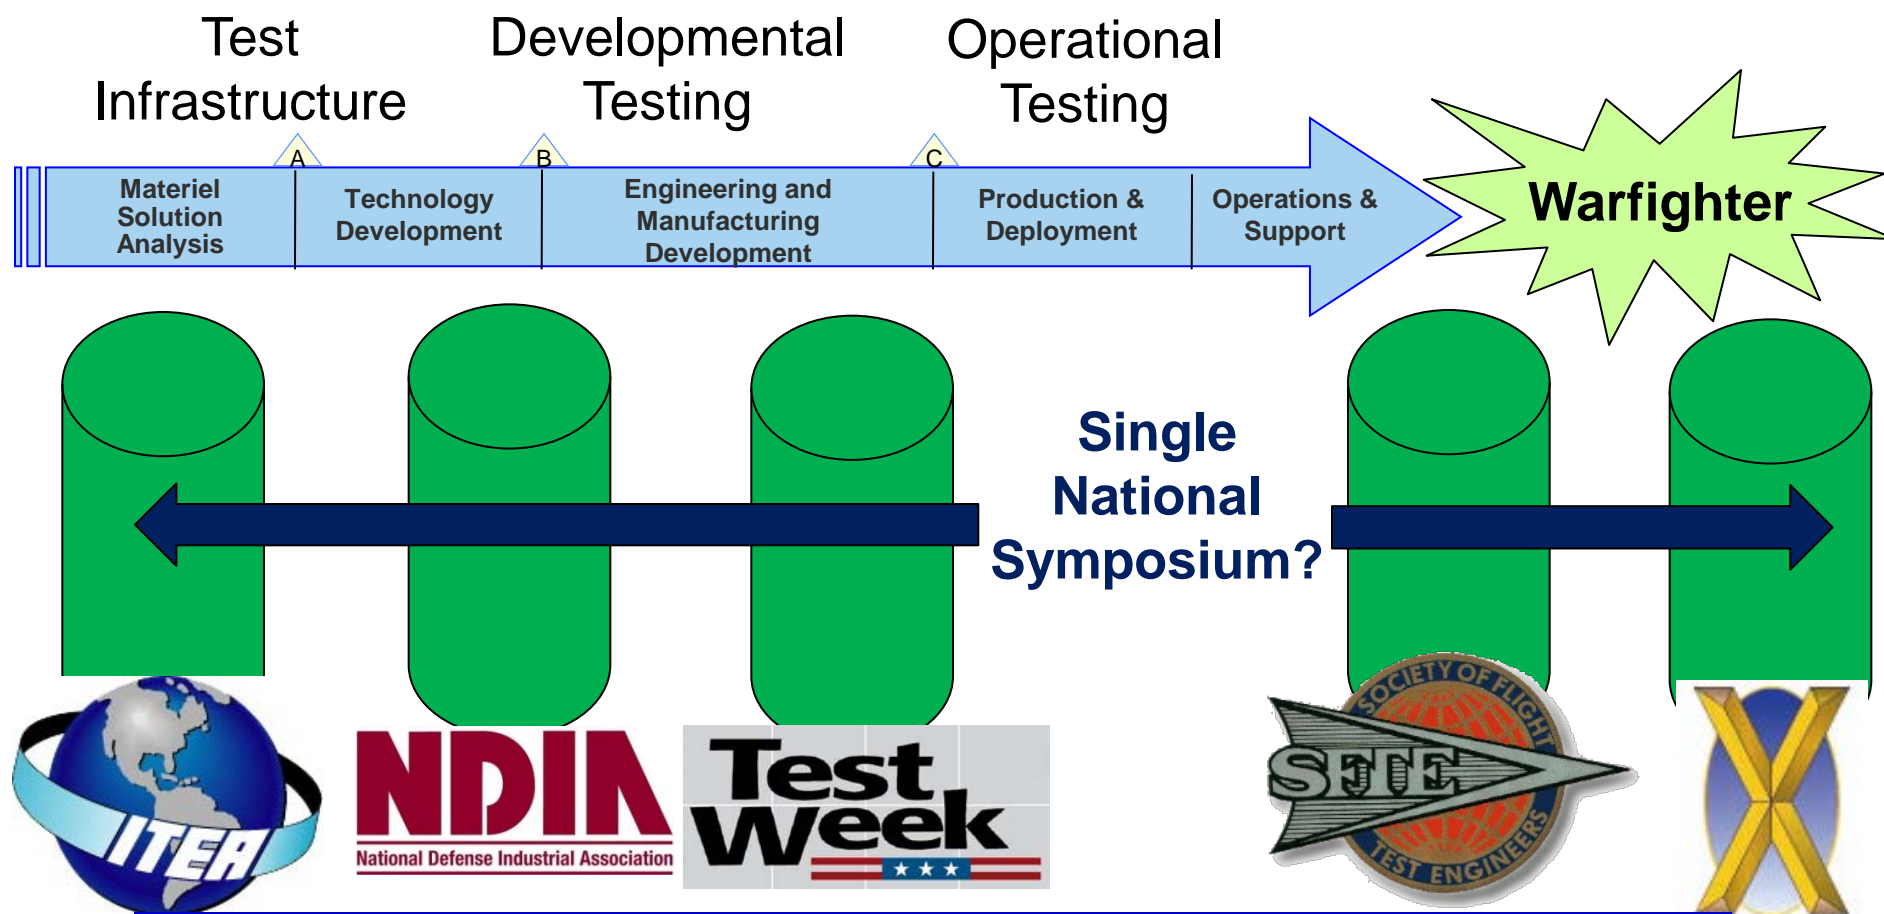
Test Infrastructure

Developmental Testing

Operational Testing

A

B

C

Materiel Solution Analysis

Technology Development

Engineering and Manufacturing Development

Production & Deployment

Operations & Support

Warfighter

Single National Symposium?

ITEA

NDIA

National Defense Industrial Association

Test Week

SFTE

SOCIETY OF FLIGHT TEST ENGINEERS